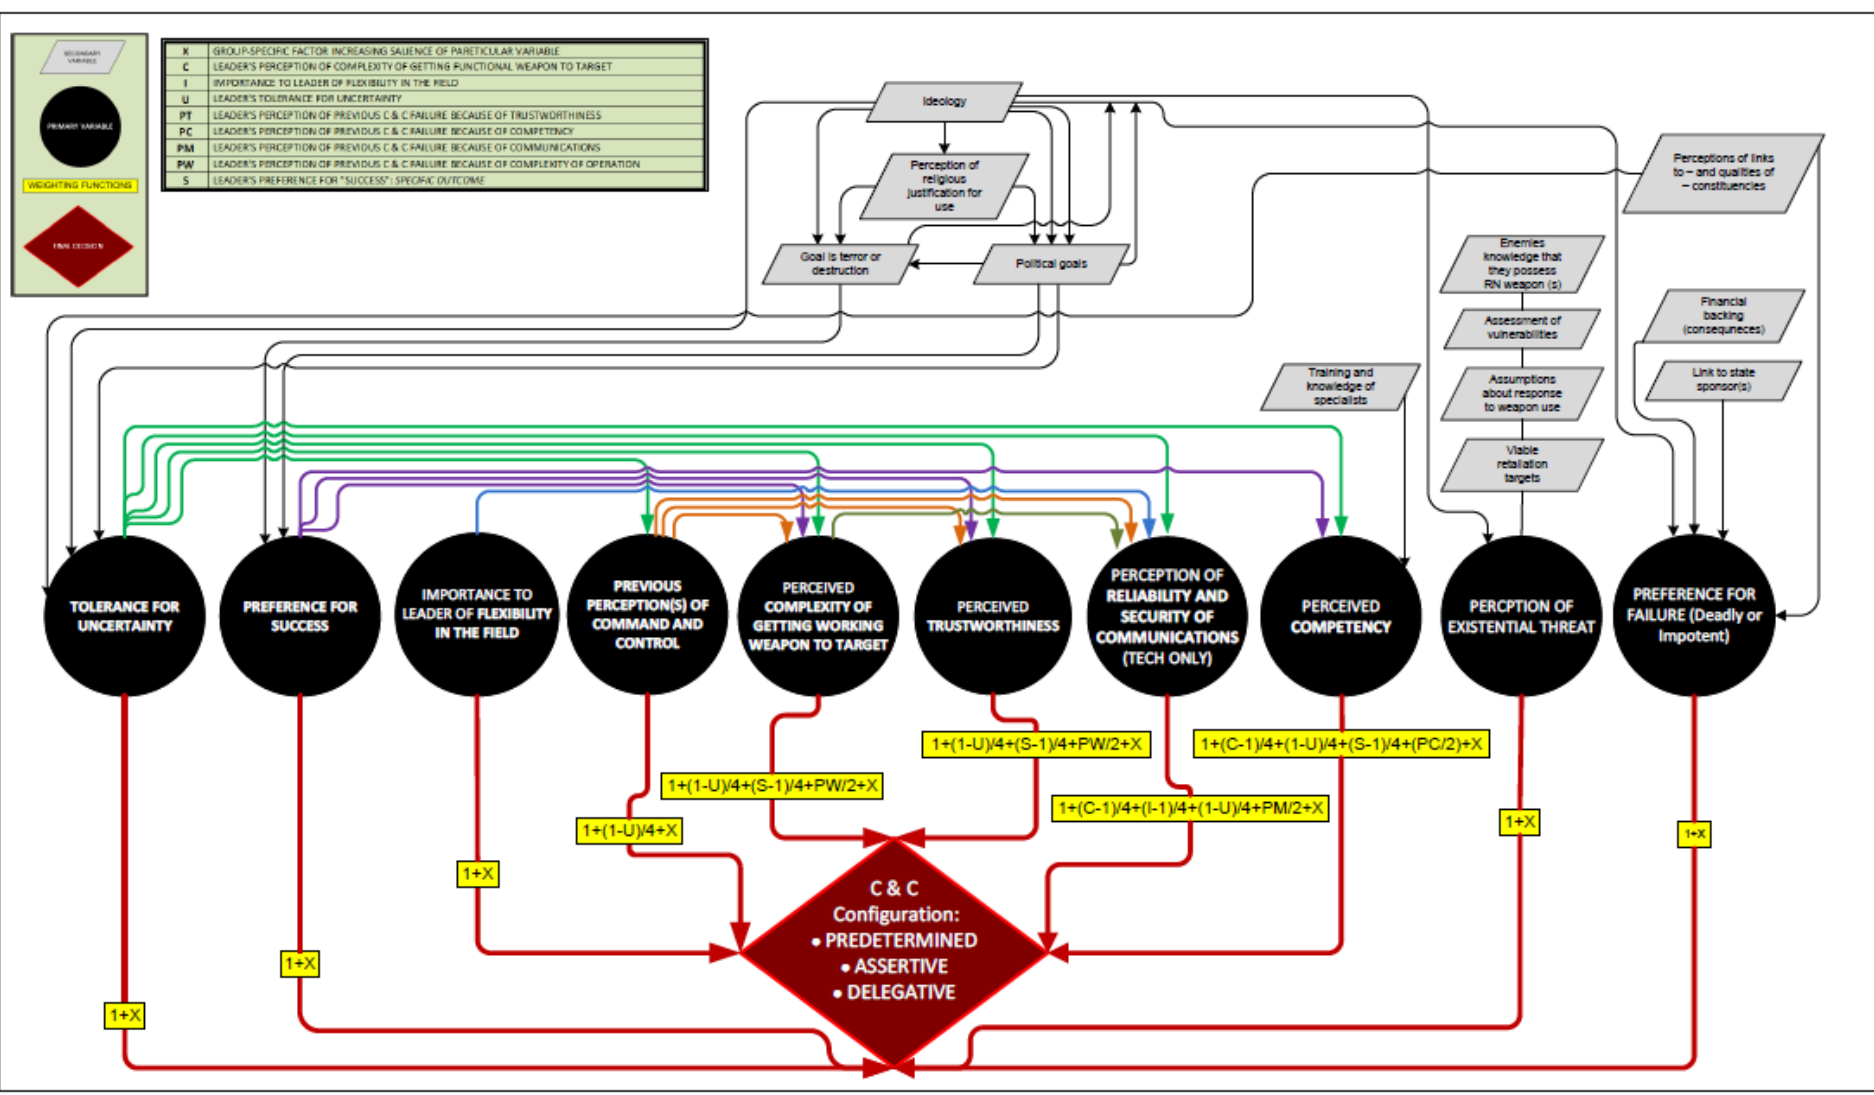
SECONDARY VARIABLE

PRIMARY VARIABLE

WEIGHTING FUNCTIONS

FINAL DECISION

| X | GROUP-SPECIFIC FACTOR INCREASING SALIENCE OF PARETICULAR VARIABLE |
|---|---|
| C | LEADER'S PERCEPTION OF COMPLEXITY OF GETTING FUNCTIONAL WEAPON TO TARGET |
| I | IMPORTANCE TO LEADER OF FLEXIBILITY IN THE FIELD |
| U | LEADER'S TOLERANCE FOR UNCERTAINTY |
| PT | LEADER'S PERCEPTION OF PREVIOUS C & C FAILURE BECAUSE OF TRUSTWORTHINESS |
| PC | LEADER'S PERCEPTION OF PREVIOUS C & C FAILURE BECAUSE OF COMPETENCY |
| PM | LEADER'S PERCEPTION OF PREVIOUS C & C FAILURE BECAUSE OF COMMUNICATIONS |
| PW | LEADER'S PERCEPTION OF PREVIOUS C & C FAILURE BECAUSE OF COMPLEXITY OF OPERATION |
| S | LEADER'S PREFERENCE FOR "SUCCESS": SPECIFIC OUTCOME |

Ideology

Perception of religious justification for use

Goal is terror or destruction

Political goals

Perceptions of links to – and qualities of – constituencies

Enemies knowledge that they possess RN weapon (s)

Assessment of vulnerabilities

Assumptions about response to weapon use

Viable retaliation targets

Financial backing (consequneces)

Link to state sponsor(s)

Training and knowledge of specialists

TOLERANCE FOR UNCERTAINTY

PREFERENCE FOR SUCCESS

IMPORTANCE TO LEADER OF FLEXIBILITY IN THE FIELD

PREVIOUS PERCEPTION(S) OF COMMAND AND CONTROL

PERCEIVED COMPLEXITY OF GETTING WORKING WEAPON TO TARGET

PERCEIVED TRUSTWORTHINESS

PERCEPTION OF RELIABILITY AND SECURITY OF COMMUNICATIONS (TECH ONLY)

PERCEIVED COMPETENCY

PERCPTION OF EXISTENTIAL THREAT

PREFERENCE FOR FAILURE (Deadly or Impotent)

1+(1-U)/4+(S-1)/4+PW/2+X

1+(C-1)/4+(1-U)/4+(S-1)/4+(PC/2)+X

1+(1-U)/4+(S-1)/4+PW/2+X

1+(C-1)/4+(I-1)/4+(1-U)/4+PM/2+X

1+(1-U)/4+X

1+X

1+X

1+X

1+X

1+X

C & C Configuration:
• PREDETERMINED
• ASSERTIVE
• DELEGATIVE